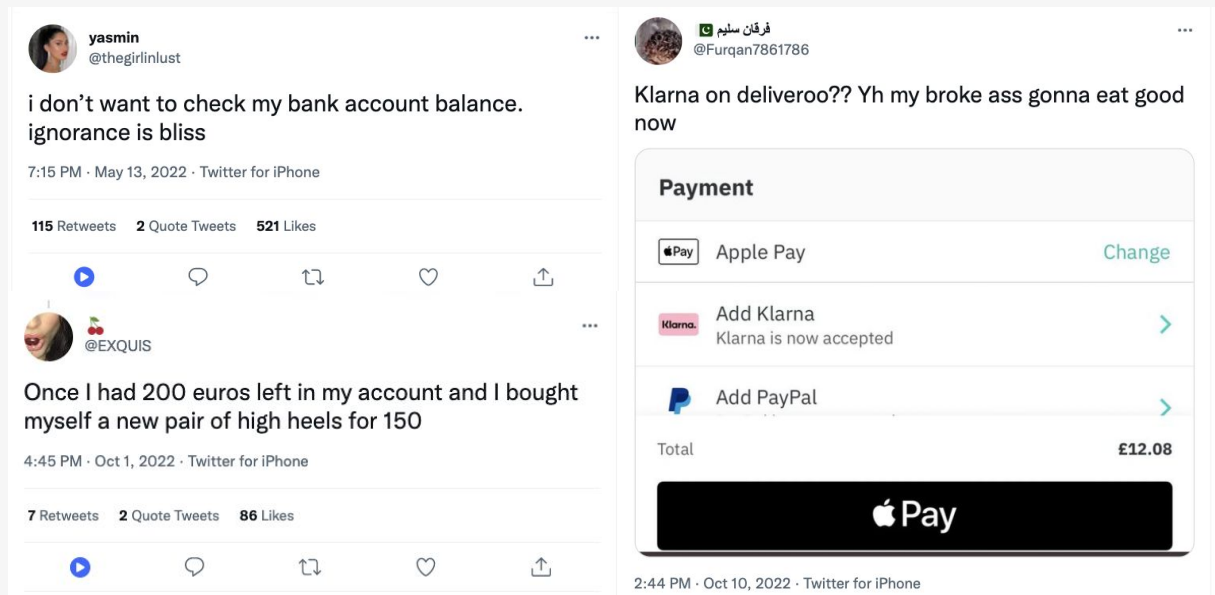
yasmin
@thegirlinlust

i don't want to check my bank account balance. ignorance is bliss

7:15 PM · May 13, 2022 · Twitter for iPhone

115 Retweets 2 Quote Tweets 521 Likes

🍒
@EXQUIS

Once I had 200 euros left in my account and I bought myself a new pair of high heels for 150

4:45 PM · Oct 1, 2022 · Twitter for iPhone

7 Retweets 2 Quote Tweets 86 Likes

فرقان سلیم
@Furqan7861786

Klarna on deliveroo?? Yh my broke ass gonna eat good now

Payment

Apple Pay Change

Add Klarna
Klarna is now accepted

Add PayPal

Total £12.08

Pay

2:44 PM · Oct 10, 2022 · Twitter for iPhone